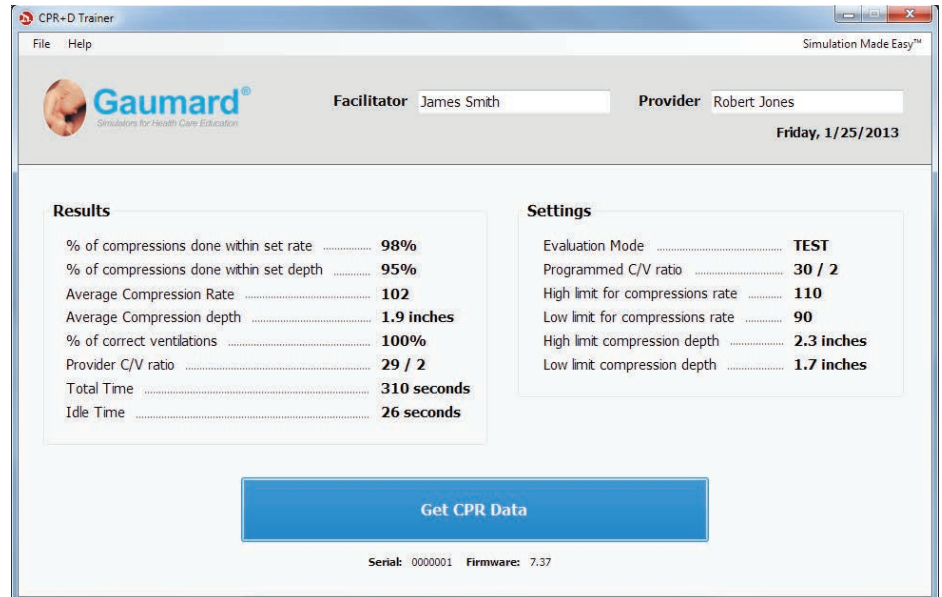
CPR+D Trainer

File Help

Simulation Made Easy™

Gaumard®
Simulators for Health Care Education

Facilitator James Smith

Provider Robert Jones

Friday, 1/25/2013

Results

% of compressions done within set rate ............ 98%
% of compressions done within set depth ............ 95%
Average Compression Rate ............ 102
Average Compression depth ............ 1.9 inches
% of correct ventilations ............ 100%
Provider C/V ratio ............ 29 / 2
Total Time ............ 310 seconds
Idle Time ............ 26 seconds

Settings

Evaluation Mode ............ TEST
Programmed C/V ratio ............ 30 / 2
High limit for compressions rate ............ 110
Low limit for compressions rate ............ 90
High limit compression depth ............ 2.3 inches
Low limit compression depth ............ 1.7 inches

Get CPR Data

Serial: 0000001 Firmware: 7.37